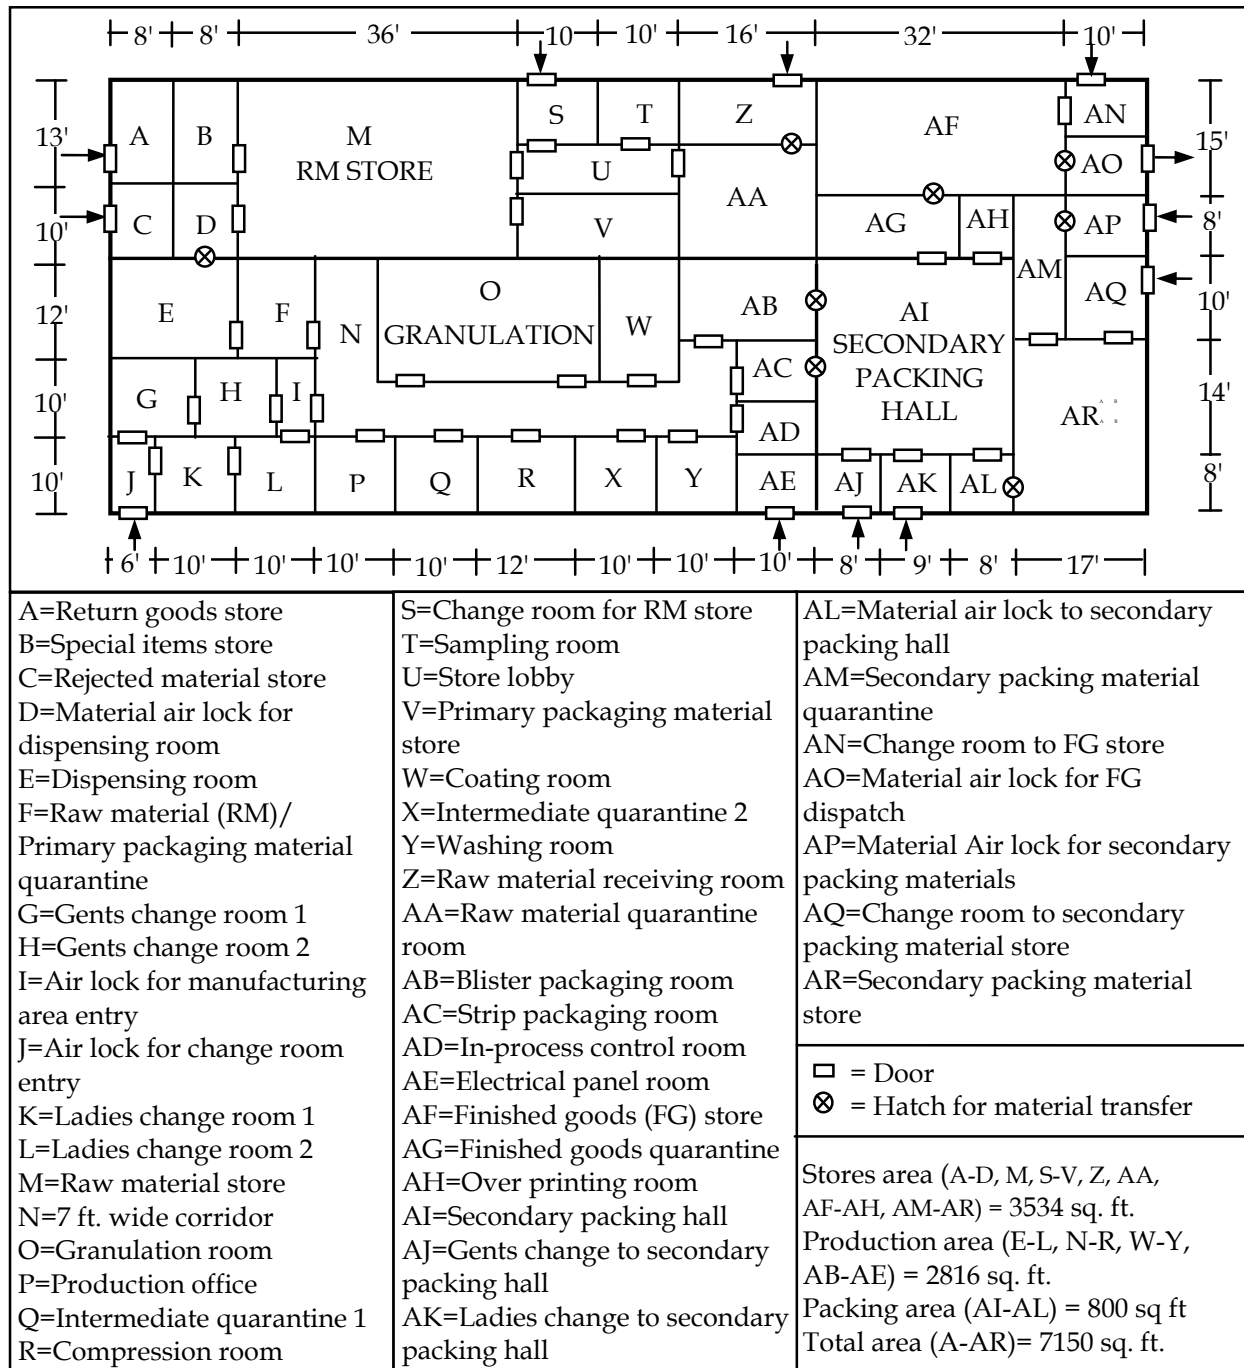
8' 8' 36' 10 10' 16' 32' 10'

13' 10' 12' 10' 10'

15' 8' 10' 14' 8'

A B M RM STORE S T Z AF AN AO U AA AG AH AP C D V E F O GRANULATION N W AB AI SECONDARY PACKING HALL AM AQ AC G H I AD AR J K L P Q R X Y AE AJ AK AL

6' 10' 10' 10' 10' 12' 10' 10' 10' 8' 9' 8' 17'

| | | |
|---|---|---|
| A=Return goods store<br>B=Special items store<br>C=Rejected material store<br>D=Material air lock for dispensing room<br>E=Dispensing room<br>F=Raw material (RM)/ Primary packaging material quarantine<br>G=Gents change room 1<br>H=Gents change room 2<br>I=Air lock for manufacturing area entry<br>J=Air lock for change room entry<br>K=Ladies change room 1<br>L=Ladies change room 2<br>M=Raw material store<br>N=7 ft. wide corridor<br>O=Granulation room<br>P=Production office<br>Q=Intermediate quarantine 1<br>R=Compression room | S=Change room for RM store<br>T=Sampling room<br>U=Store lobby<br>V=Primary packaging material store<br>W=Coating room<br>X=Intermediate quarantine 2<br>Y=Washing room<br>Z=Raw material receiving room<br>AA=Raw material quarantine room<br>AB=Blister packaging room<br>AC=Strip packaging room<br>AD=In-process control room<br>AE=Electrical panel room<br>AF=Finished goods (FG) store<br>AG=Finished goods quarantine<br>AH=Over printing room<br>AI=Secondary packing hall<br>AJ=Gents change to secondary packing hall<br>AK=Ladies change to secondary packing hall | AL=Material air lock to secondary packing hall<br>AM=Secondary packing material quarantine<br>AN=Change room to FG store<br>AO=Material air lock for FG dispatch<br>AP=Material Air lock for secondary packing materials<br>AQ=Change room to secondary packing material store<br>AR=Secondary packing material store<br>= Door<br>= Hatch for material transfer<br>Stores area (A-D, M, S-V, Z, AA, AF-AH, AM-AR) = 3534 sq. ft.<br>Production area (E-L, N-R, W-Y, AB-AE) = 2816 sq. ft.<br>Packing area (AI-AL) = 800 sq ft<br>Total area (A-AR)= 7150 sq. ft. |